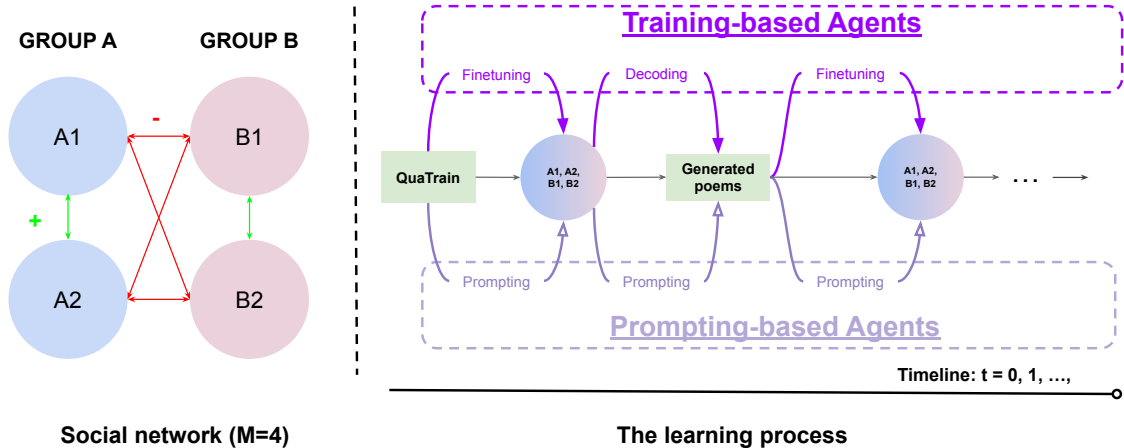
GROUP A

GROUP B

A1

B1

A2

B2

-

+

Social network (M=4)

Training-based Agents

Finetuning

Decoding

Finetuning

QuaTrain

A1, A2, B1, B2

Generated poems

A1, A2, B1, B2

…

Prompting

Prompting

Prompting

Prompting-based Agents

Timeline: t = 0, 1, …,

The learning process